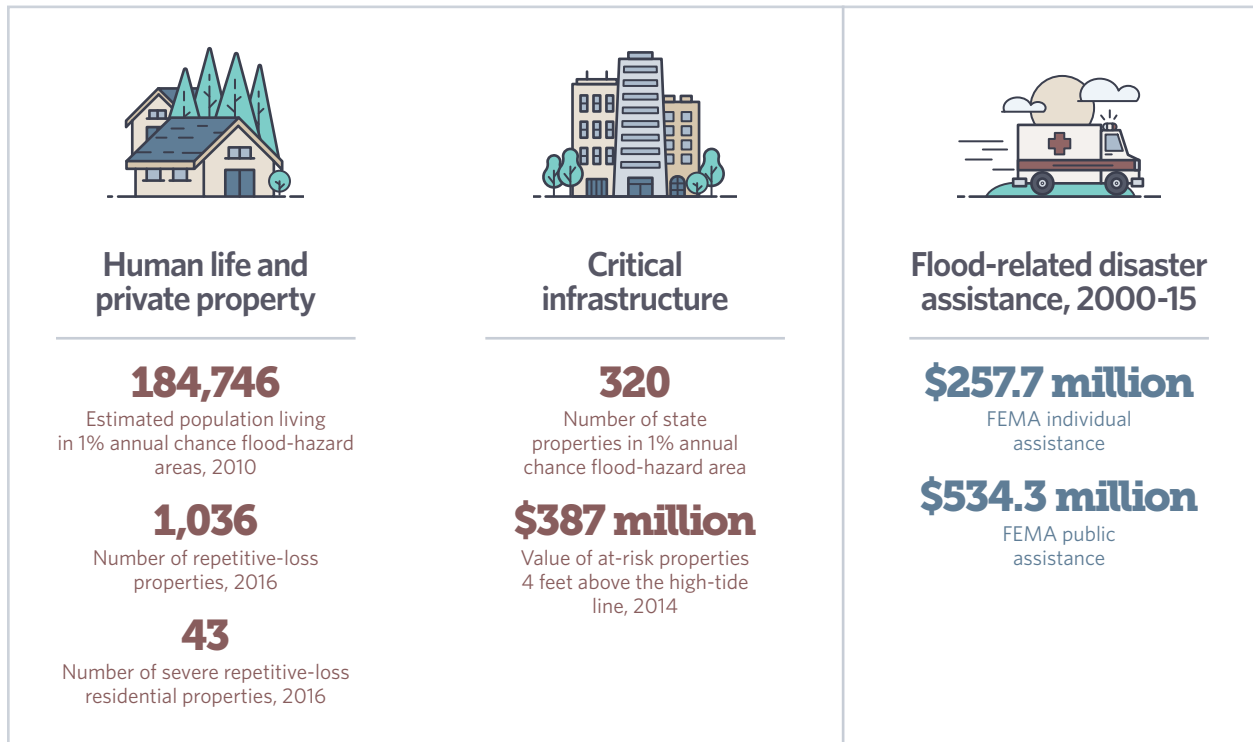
Human life and private property

184,746
Estimated population living in 1% annual chance flood-hazard areas, 2010

1,036
Number of repetitive-loss properties, 2016

43
Number of severe repetitive-loss residential properties, 2016

Critical infrastructure

320
Number of state properties in 1% annual chance flood-hazard area

$387 million
Value of at-risk properties 4 feet above the high-tide line, 2014

Flood-related disaster assistance, 2000-15

$257.7 million
FEMA individual assistance

$534.3 million
FEMA public assistance